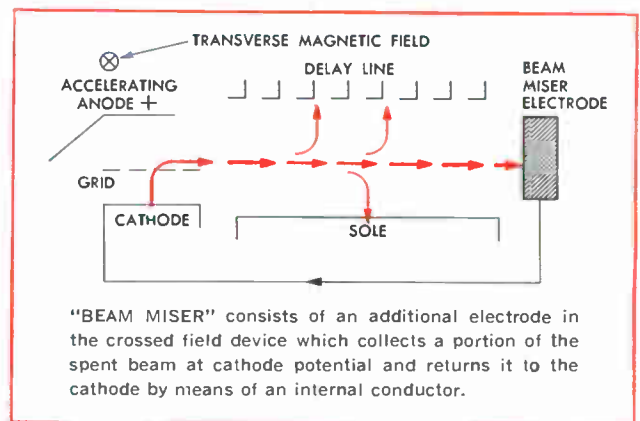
TRANSVERSE MAGNETIC FIELD

ACCELERATING ANODE +

DELAY LINE

BEAM MISER ELECTRODE

GRID

CATHODE

SOLE

"BEAM MISER" consists of an additional electrode in the crossed field device which collects a portion of the spent beam at cathode potential and returns it to the cathode by means of an internal conductor.